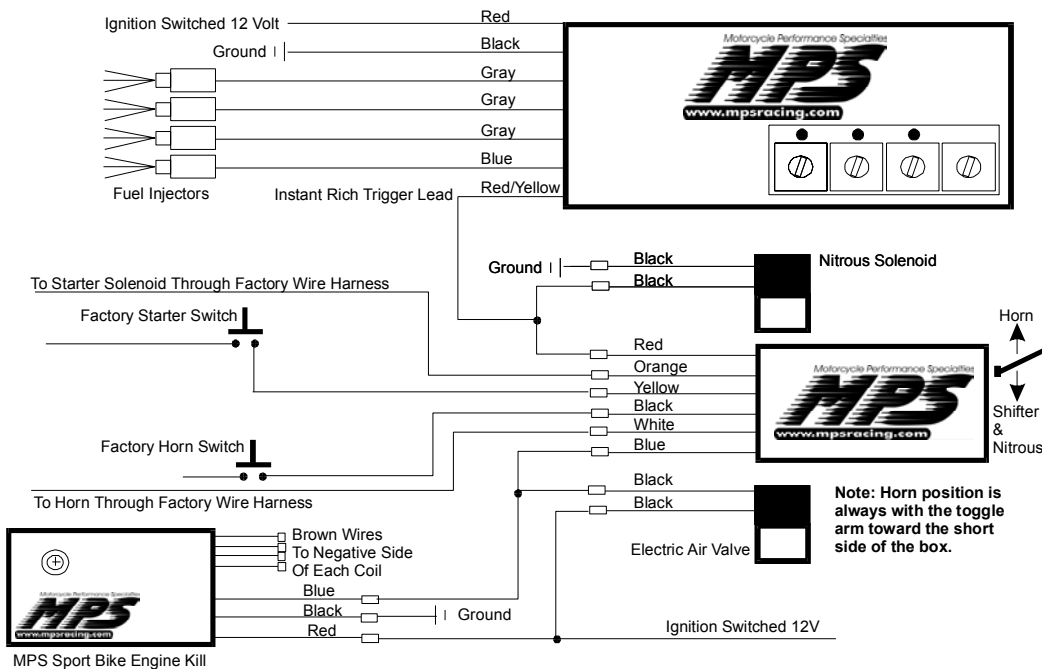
Ignition Switched 12 Volt
Red
Ground
Black
Gray
Gray
Gray
Blue
Fuel Injectors
Instant Rich Trigger Lead
Red/Yellow

Motorcycle Performance Specialties
MPS
www.mpsracing.com

Ground
Black
Black
Nitrous Solenoid

To Starter Solenoid Through Factory Wire Harness
Factory Starter Switch

Red
Orange
Yellow
Black
White
Blue

Motorcycle Performance Specialties
MPS
www.mpsracing.com

Horn
Shifter & Nitrous

Factory Horn Switch
To Horn Through Factory Wire Harness

Black
Black
Electric Air Valve

Note: Horn position is always with the toggle arm toward the short side of the box.

Brown Wires To Negative Side Of Each Coil
Blue
Black
Red
Ground
Ignition Switched 12V

MPS
www.mpsracing.com
MPS Sport Bike Engine Kill